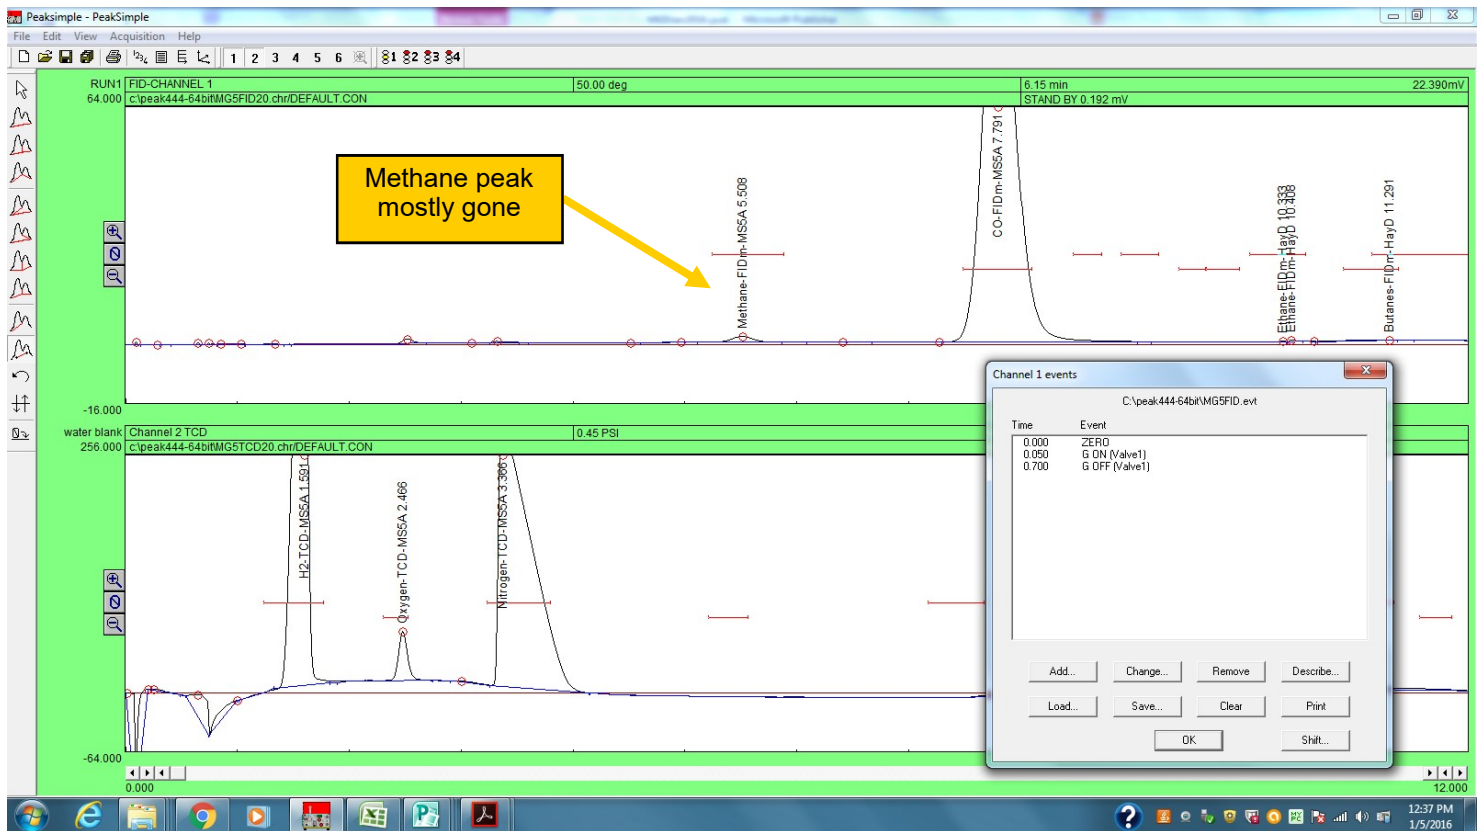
Peaksimple - PeakSimple

File Edit View Acquisition Help

1 2 3 4 5 6 1 2 3 4

RUN1 FID-CHANNEL 1 | 50.00 deg | 6.15 min | 22.390mV
64.000 c:\peak444-64bit\MG5FID20.chr/DEFAULT.CON | STAND BY 0.192 mV

Methane peak mostly gone

Methane-FIDm-MS5A 5.508

CO-FIDm-MS5A 7.791

Ethane-FIDm-HayD 10.333
Ethane-FIDm-HayD 10.408

Butanes-FIDm-HayD 11.291

-16.000

water blank Channel 2 TCD | 0.45 PSI
256.000 c:\peak444-64bit\MG5TCD20.chr/DEFAULT.CON

H2-TCD-MS5A 1.591

Oxygen-TCD-MS5A 2.466

Nitrogen-TCD-MS5A 3.366

-64.000

0.000 | 12.000

Channel 1 events

C:\peak444-64bit\MG5FID.evt

| Time | Event |
|---|---|
| 0.000 | ZERO |
| 0.050 | G ON (Valve1) |
| 0.700 | G OFF (Valve1) |

Add... Change... Remove Describe...
Load... Save... Clear Print
OK Shift...

12:37 PM
1/5/2016